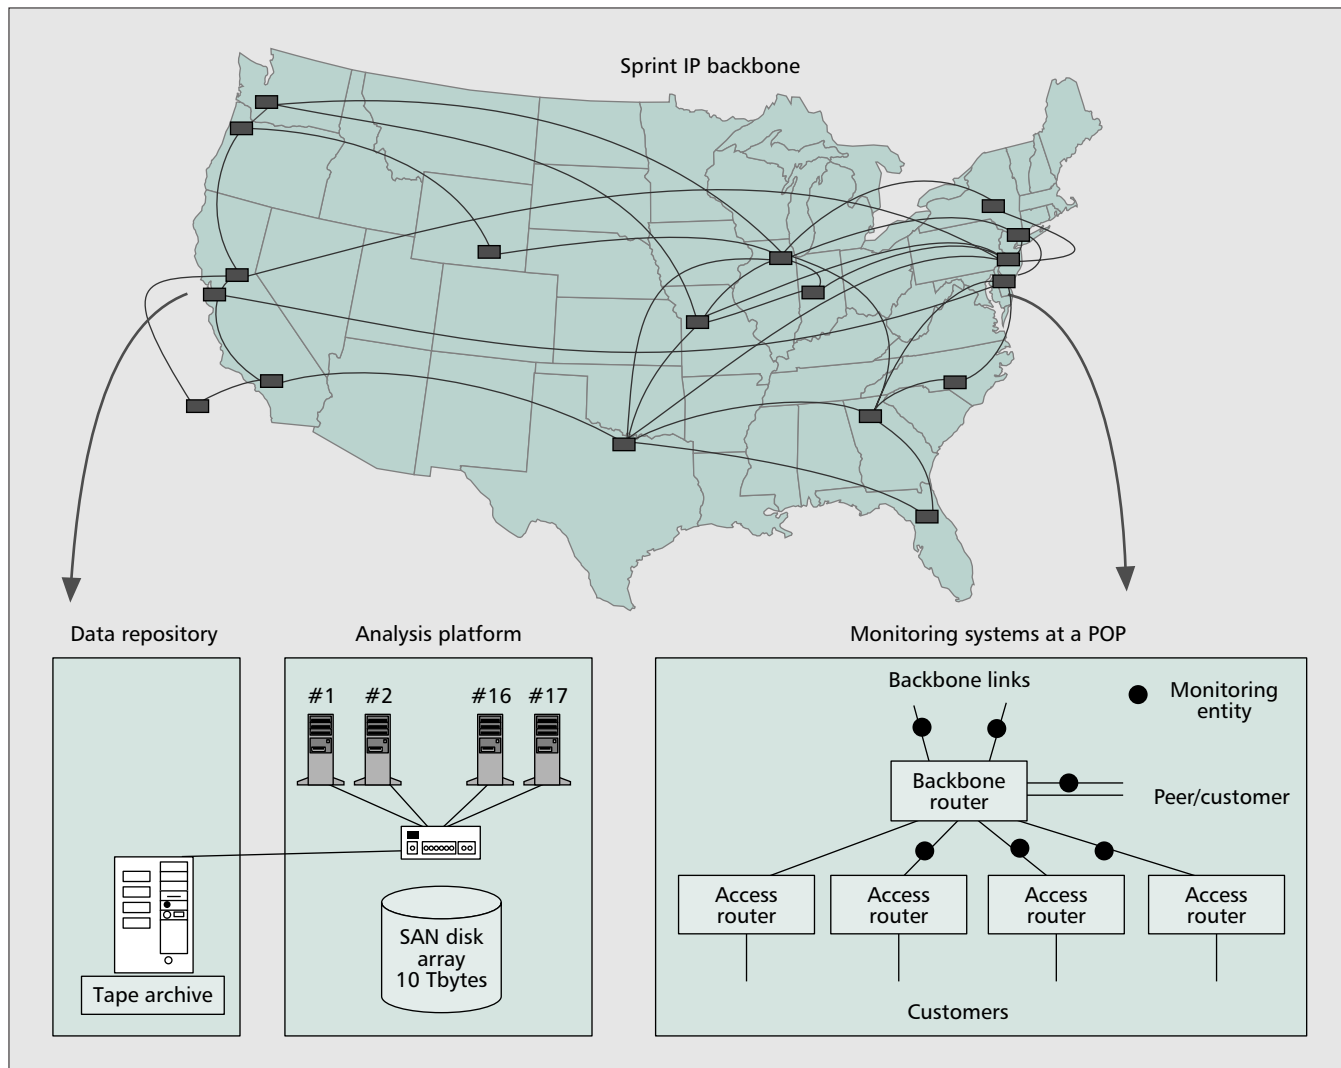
Sprint IP backbone

Data repository

Tape archive

Analysis platform

#1 #2 #16 #17

SAN disk array 10 Tbytes

Monitoring systems at a POP

Backbone links

Monitoring entity

Backbone router

Peer/customer

Access router

Access router

Access router

Access router

Customers